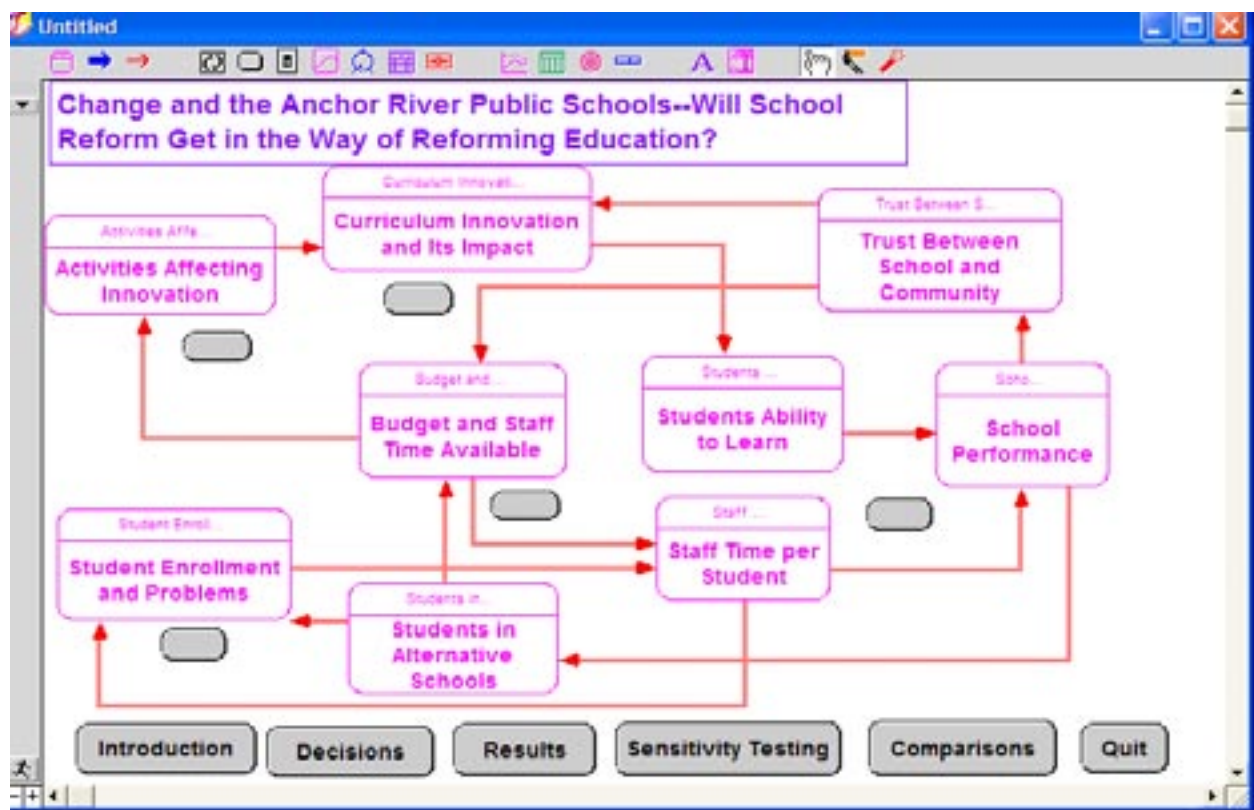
Untitled

Change and the Anchor River Public Schools--Will School Reform Get in the Way of Reforming Education?

Curriculum Innovati...
Curriculum Innovation and Its Impact

Activities Affe...
Activities Affecting Innovation

Trust Between S...
Trust Between School and Community

Budget and ...
Budget and Staff Time Available

Students ...
Students Ability to Learn

Scho...
School Performance

Student Enroll...
Student Enrollment and Problems

Staff ...
Staff Time per Student

Students in...
Students in Alternative Schools

Introduction
Decisions
Results
Sensitivity Testing
Comparisons
Quit